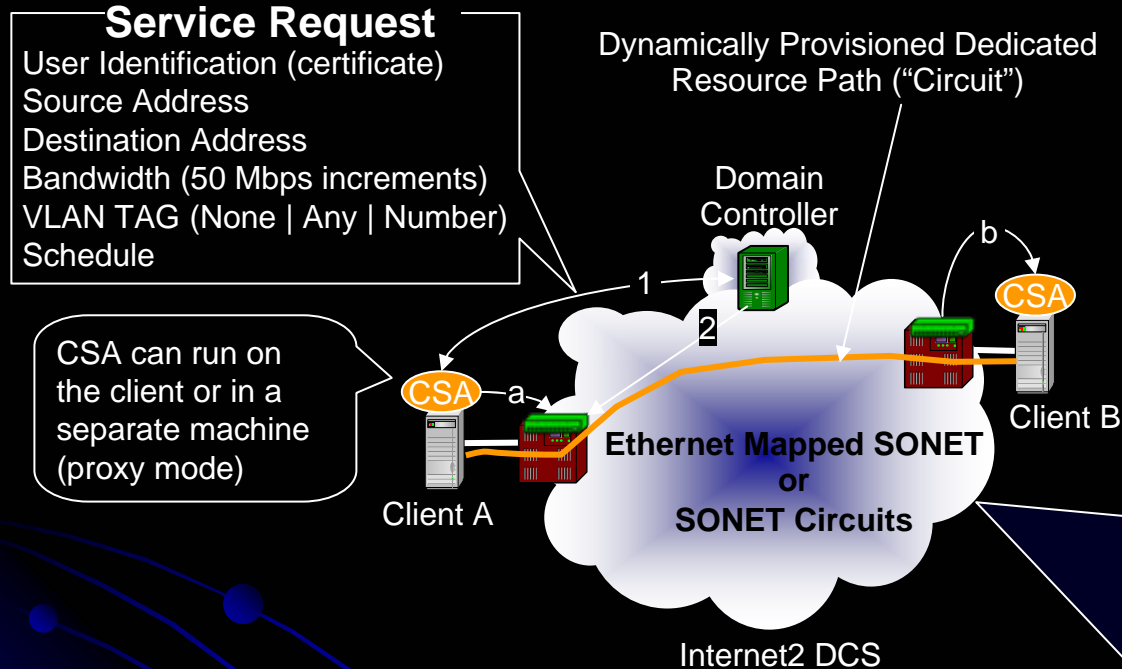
Service Request
User Identification (certificate)
Source Address
Destination Address
Bandwidth (50 Mbps increments)
VLAN TAG (None | Any | Number)
Schedule

Dynamically Provisioned Dedicated Resource Path ("Circuit")

Domain Controller

1

2

b

CSA

CSA can run on the client or in a separate machine (proxy mode)

CSA

a

Ethernet Mapped SONET or SONET Circuits

Client B

Client A

Internet2 DCS